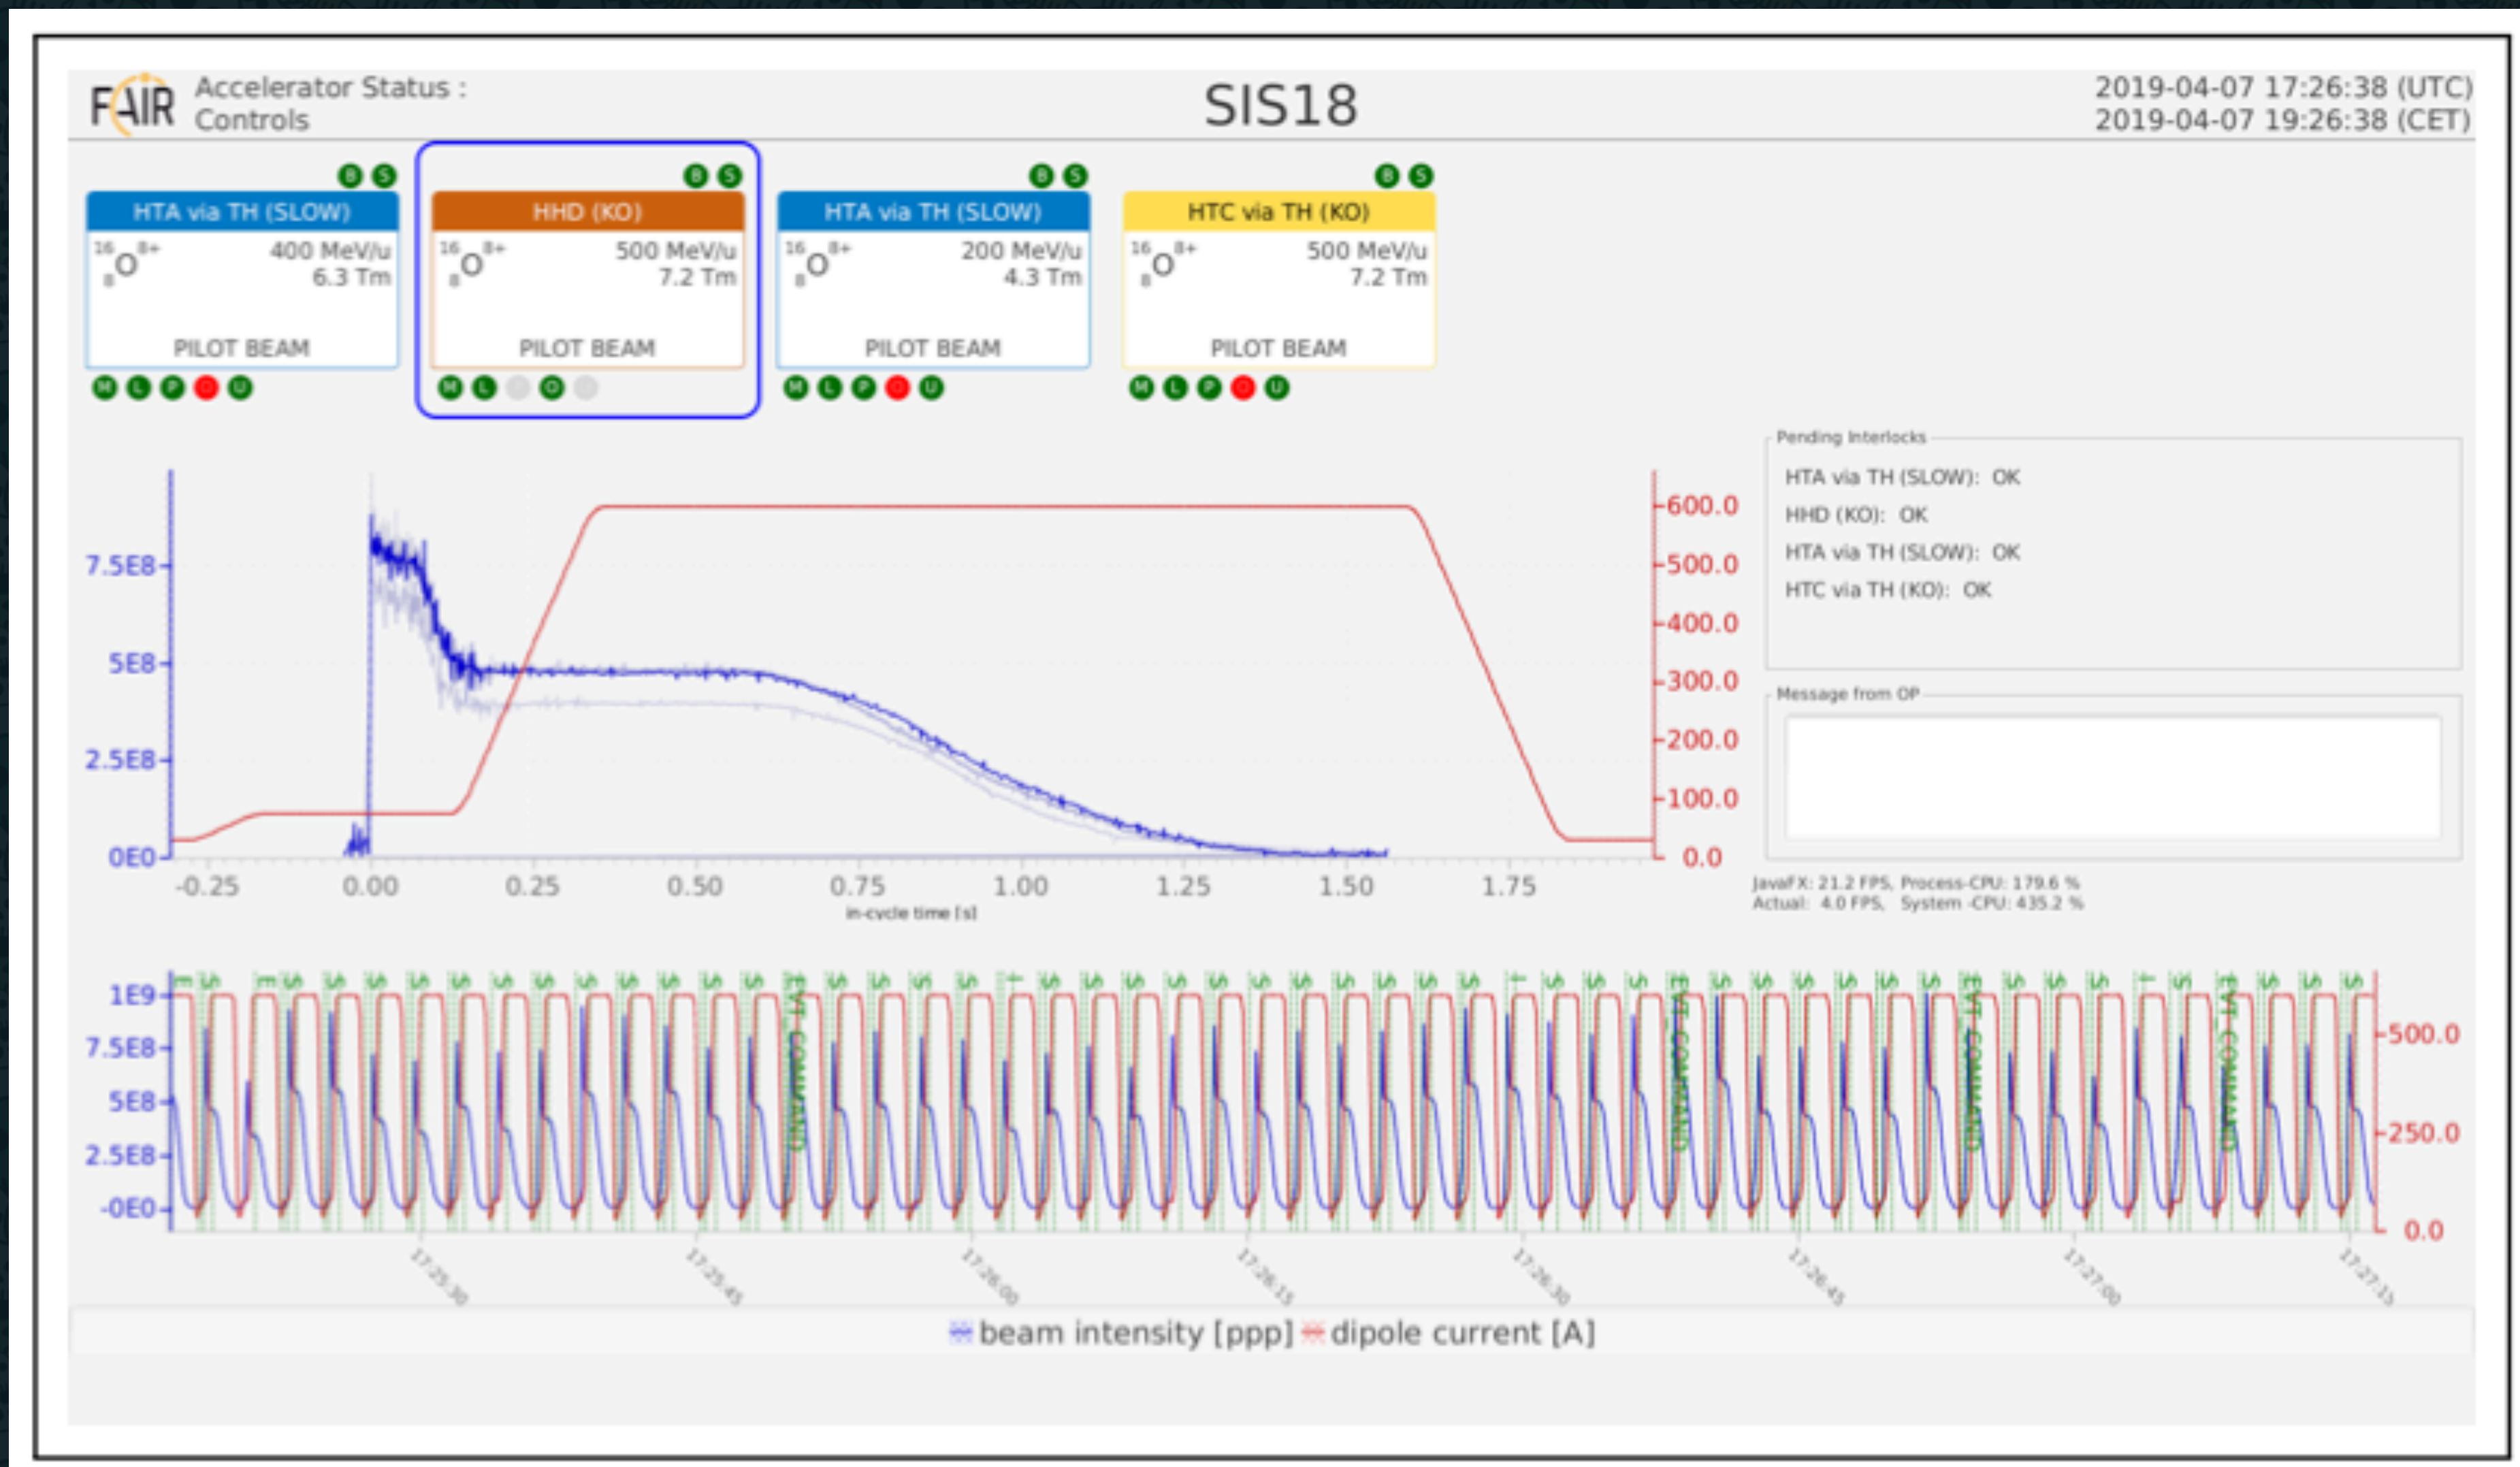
FAIR Accelerator Status : Controls

SIS18

2019-04-07 17:26:38 (UTC)
2019-04-07 19:26:38 (CET)

B S
HTA via TH (SLOW)
$^{16}_{8}O^{8+}$ 400 MeV/u 6.3 Tm
PILOT BEAM
M L P U

B S
HHD (KO)
$^{16}_{8}O^{8+}$ 500 MeV/u 7.2 Tm
PILOT BEAM
M L O

B S
HTA via TH (SLOW)
$^{16}_{8}O^{8+}$ 200 MeV/u 4.3 Tm
PILOT BEAM
M L P U

B S
HTC via TH (KO)
$^{16}_{8}O^{8+}$ 500 MeV/u 7.2 Tm
PILOT BEAM
M L P U

Pending Interlocks
HTA via TH (SLOW): OK
HHD (KO): OK
HTA via TH (SLOW): OK
HTC via TH (KO): OK

Message from OP

JavaFX: 21.2 FPS, Process-CPU: 179.6 %
Actual: 4.0 FPS, System -CPU: 435.2 %

7.5E8
5E8
2.5E8
0E0

600.0
500.0
400.0
300.0
200.0
100.0
0.0

-0.25 0.00 0.25 0.50 0.75 1.00 1.25 1.50 1.75
in-cycle time [s]

1E9
7.5E8
5E8
2.5E8
-0E0

500.0
250.0
0.0

EVT_COMMAND EVT_COMMAND EVT_COMMAND EVT_COMMAND

17:25:30 17:25:45 17:26:00 17:26:15 17:26:30 17:26:45 17:27:00 17:27:15

beam intensity [ppp] dipole current [A]